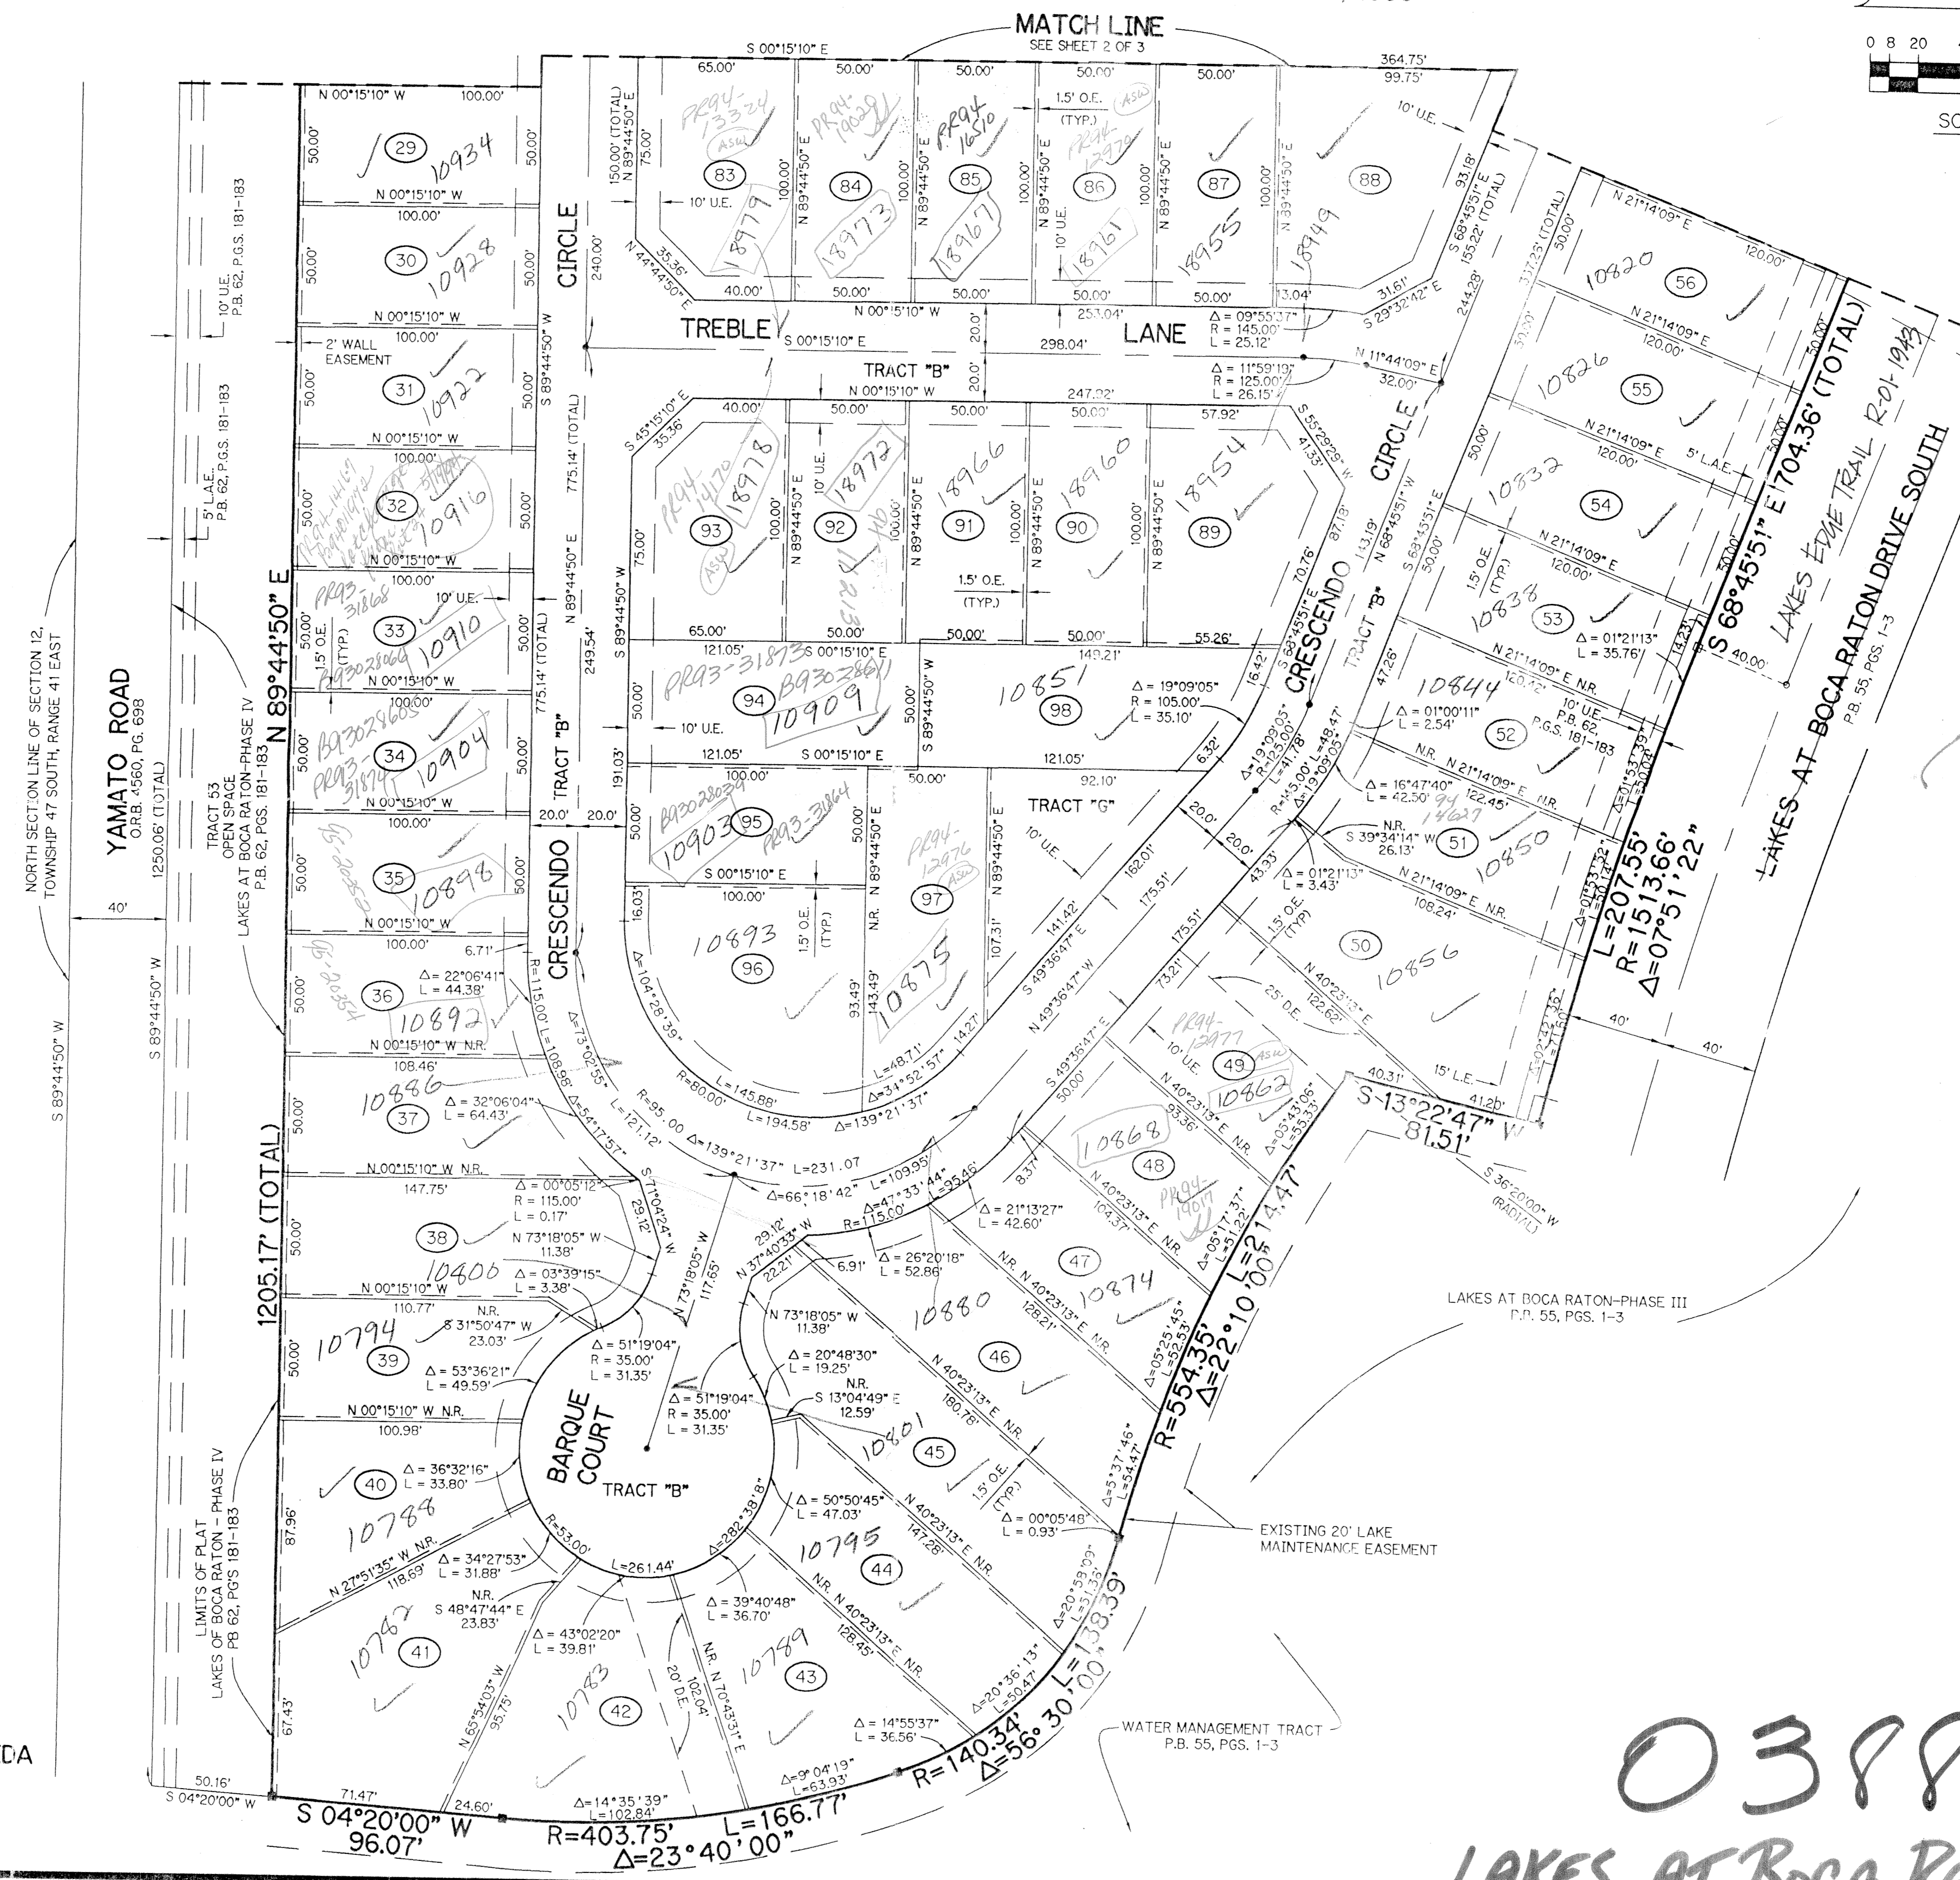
MATCH LINE
SEE SHEET 2 OF 3

0 8 20

SC

S 00°15'10" E
65.00' 50.00' 50.00' 50.00' 50.00' 364.75' 99.75'
N 00°15'10" W 100.00'
1.5' O.E. (TYP.)
10' U.E.
150.00' (TOTAL) N 89°44'50" E
75.00'
PR94-13324 ASW
PR94-19020
PR94-16510
PR94-12979 ASW
83 84 85 86 87 88
18979 18973 18967 18961 18955 18949
29 10934
30 10928
31 10922
32 10916
33 10910
34 10904
35 10898
36 10892
37 10886
38 10800
39 10794
40 10788
41 10782
42 10783
43 10789
44 10795
45 10801
46 10880
47 10874
48 10868
49 10862
50 10856
51 10850
52 10844
53 10838
54 10832
55 10826
56 10820
89 18954
90 18960
91 18966
92 18972
93 18978
94 10909
95 10903
96 10893
97 10875
98 10851

CIRCLE
TREBLE
LANE
TRACT "B"
CRESCENDO
CIRCLE
CRESCENDO
TRACT "B"
TRACT "G"
BARQUE COURT
TRACT "B"

N 00°15'10" W
100.00'
50.00'
2' WALL EASEMENT
10' U.E. P.B. 62, P.G.S. 181-183
5' L.A.E. P.B. 62, P.G.S. 181-183
N 89°44'50" E
YAMATO ROAD
O.R.B. 4560, PG. 698
1250.06' (TOTAL)
NORTH SECTION LINE OF SECTION 12, TOWNSHIP 47 SOUTH, RANGE 41 EAST
TRACT 53 OPEN SPACE LAKES AT BOCA RATON-PHASE IV P.B. 62, PGS. 181-183
S 89°44'50" W
40'
1205.17' (TOTAL)
LIMITS OF PLAT LAKES OF BOCA RATON - PHASE IV PB 62, PG'S 181-183
S 04°20'00" W 50.16'
71.47' 24.60'
S 04°20'00" W 96.07'
R=403.75' L=166.77' Δ=23°40'00"
Δ=14°35'39" L=102.84'
Δ=9°04'19" L=63.93'
R=140.34' Δ=56°30'00" L=138.39'
Δ=14°55'37" L=36.56'
WATER MANAGEMENT TRACT P.B. 55, PGS. 1-3
EXISTING 20' LAKE MAINTENANCE EASEMENT
LAKES AT BOCA RATON-PHASE III P.B. 55, PGS. 1-3
R=554.35' Δ=22°10'00" L=214.47'
S-13°22'47" W 81.51'
S 36°20'00" W (RADIAL)
L=207.55' R=1513.66' Δ=07°51'22"
S 68°45'51" E 1704.36' (TOTAL)
LAKES AT BOCA RATON DRIVE SOUTH P.B. 55, PGS. 1-3
LAKES EDGE TRAIL R-01-1943
Δ = 09°55'37" R = 145.00' L = 25.12'
Δ = 11°59'19" R = 125.00' L = 26.15'
Δ = 19°09'05" R = 105.00' L = 35.10'
Δ = 01°21'13" L = 35.76'
Δ = 01°00'11" L = 2.54'
Δ = 16°47'40" L = 42.50'
Δ = 01°21'13" L = 3.43'
Δ = 22°06'41" L = 44.38'
Δ = 32°06'04" L = 64.43'
Δ = 00°05'12" R = 115.00' L = 0.17'
N 73°18'05" W 11.38'
Δ = 03°39'15" L = 3.38'
S 31°50'47" W 23.03'
Δ = 53°36'21" L = 49.59'
Δ = 51°19'04" R = 35.00' L = 31.35'
Δ = 20°48'30" L = 19.25'
S 13°04'49" E 12.59'
Δ = 36°32'16" L = 33.80'
Δ = 34°27'53" L = 31.88'
S 48°47'44" E 23.83'
Δ = 43°02'20" L = 39.81'
Δ = 39°40'48" L = 36.70'
Δ = 50°50'45" L = 47.03'
Δ = 26°20'18" L = 52.86'
Δ = 21°13'27" L = 42.60'
Δ = 00°05'48" L = 0.93'
Δ=104°28'39" R=80.00' L=145.88'
Δ=139°21'37" R=95.00 L=231.07
Δ=66°18'42" L=109.95'
Δ=47°33'44" R=115.00' L=95.46'
Δ=282°38'18" R=53.00' L=261.44'
N 49°36'47" W S 49°36'47" E N 40°23'13" E N.R.
1.5' O.E. (TYP.) 10' U.E. 15' L.E. 25' O.E. 20' D.E.
0388
LAKES AT BOCA R
DA